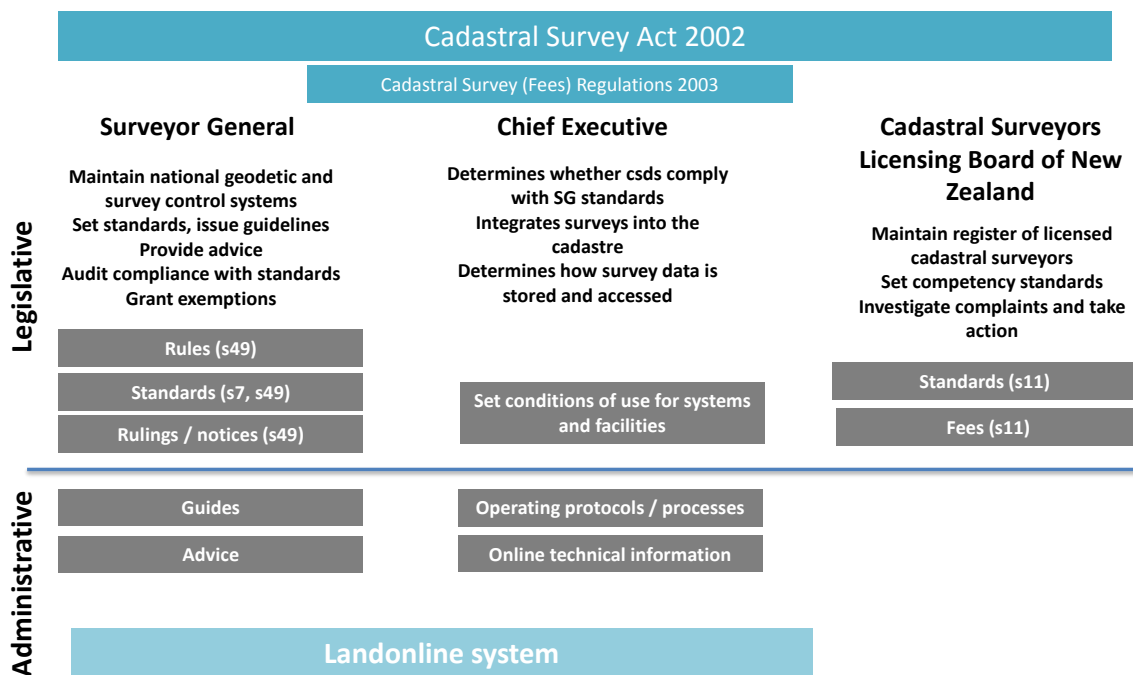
Cadastral Survey Act 2002

Cadastral Survey (Fees) Regulations 2003

Surveyor General

Maintain national geodetic and survey control systems
Set standards, issue guidelines
Provide advice
Audit compliance with standards
Grant exemptions

Rules (s49)

Standards (s7, s49)

Rulings / notices (s49)

Chief Executive

Determines whether csds comply with SG standards
Integrates surveys into the cadastre
Determines how survey data is stored and accessed

Set conditions of use for systems and facilities

Cadastral Surveyors Licensing Board of New Zealand

Maintain register of licensed cadastral surveyors
Set competency standards
Investigate complaints and take action

Standards (s11)

Fees (s11)

Legislative

Administrative

Guides

Advice

Operating protocols / processes

Online technical information

Landonline system